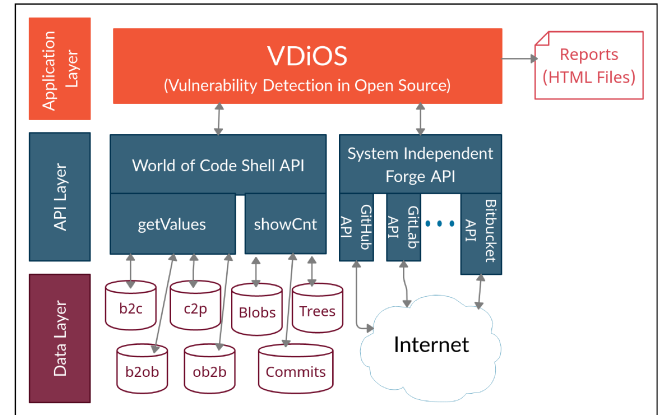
Application Layer

VDiOS
(Vulnerability Detection in Open Source)

Reports
(HTML Files)

API Layer

World of Code Shell API

getValues

showCnt

System Independent Forge API

GitHub API

GitLab API

Bitbucket API

Data Layer

b2c

c2p

Blobs

Trees

b2ob

ob2b

Commits

Internet